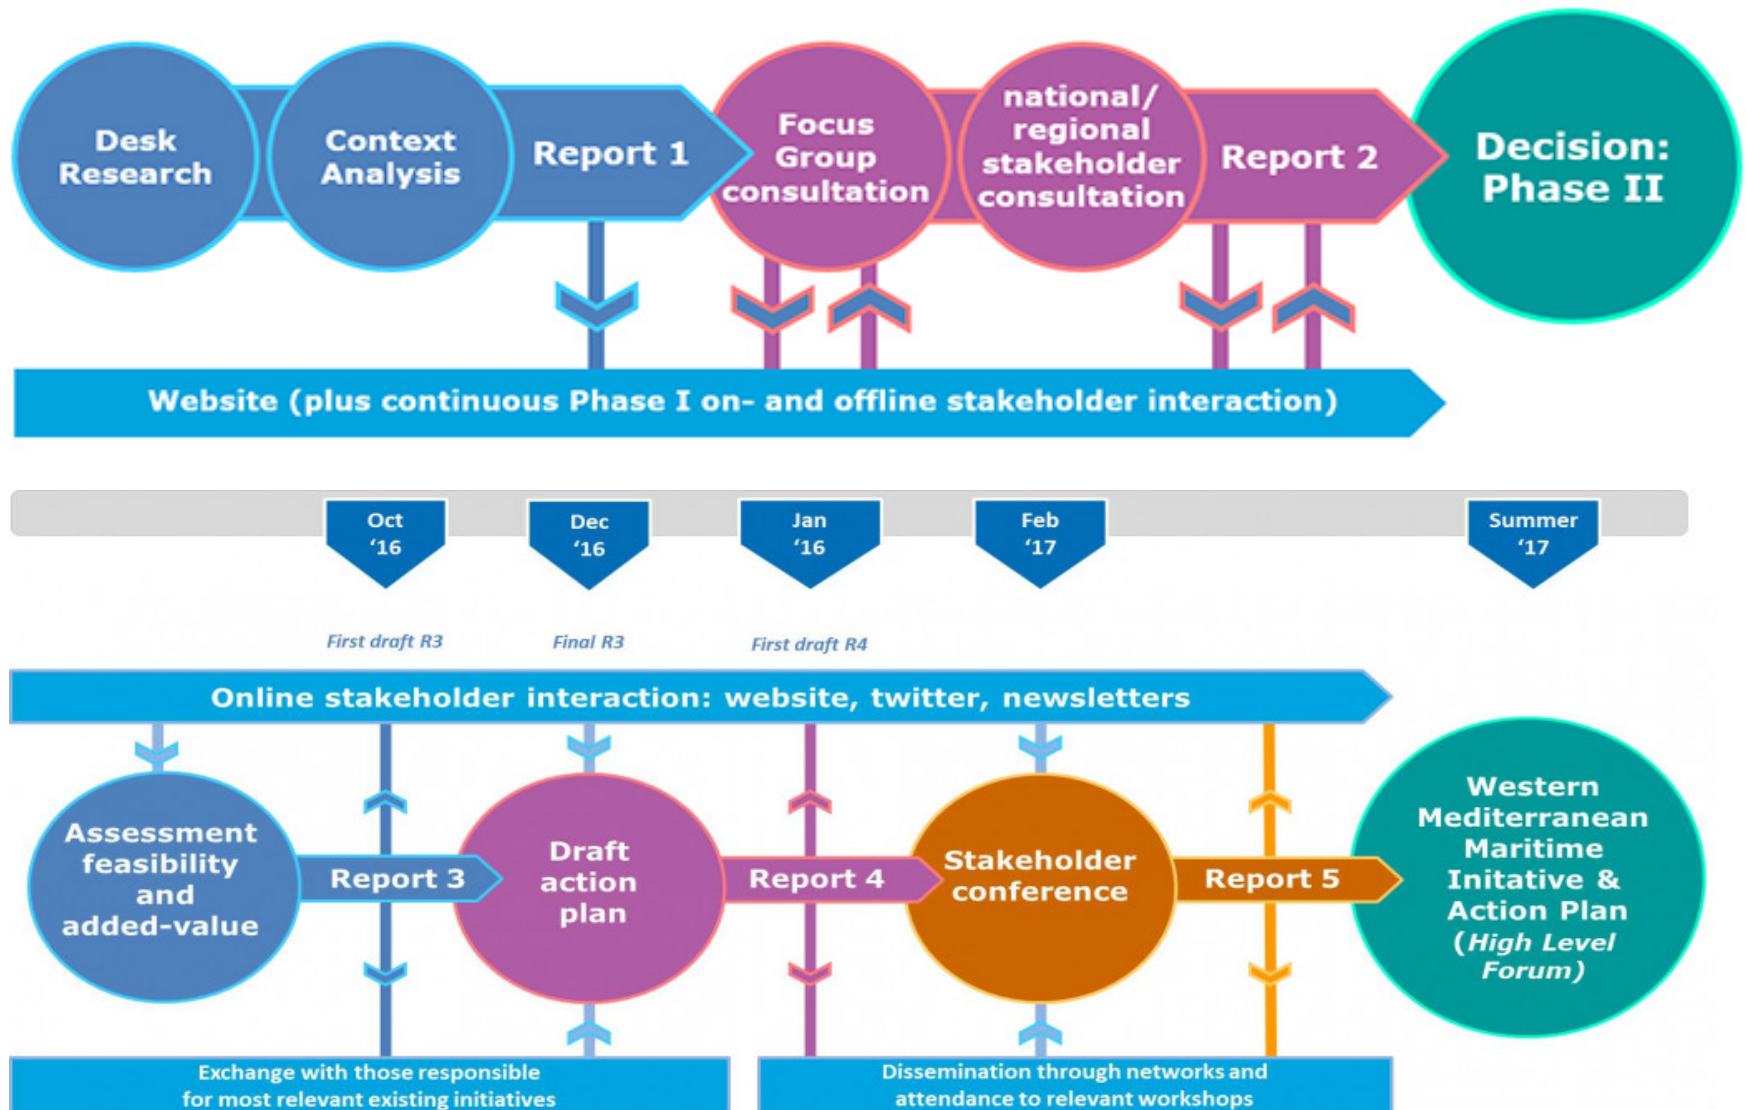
Desk Research

Context Analysis

Report 1

Focus Group consultation

national/ regional stakeholder consultation

Report 2

Decision: Phase II

Website (plus continuous Phase I on- and offline stakeholder interaction)

Oct '16

Dec '16

Jan '16

Feb '17

Summer '17

First draft R3

Final R3

First draft R4

Online stakeholder interaction: website, twitter, newsletters

Assessment feasibility and added-value

Report 3

Draft action plan

Report 4

Stakeholder conference

Report 5

Western Mediterranean Maritime Initative & Action Plan (High Level Forum)

Exchange with those responsible for most relevant existing initiatives

Dissemination through networks and attendance to relevant workshops